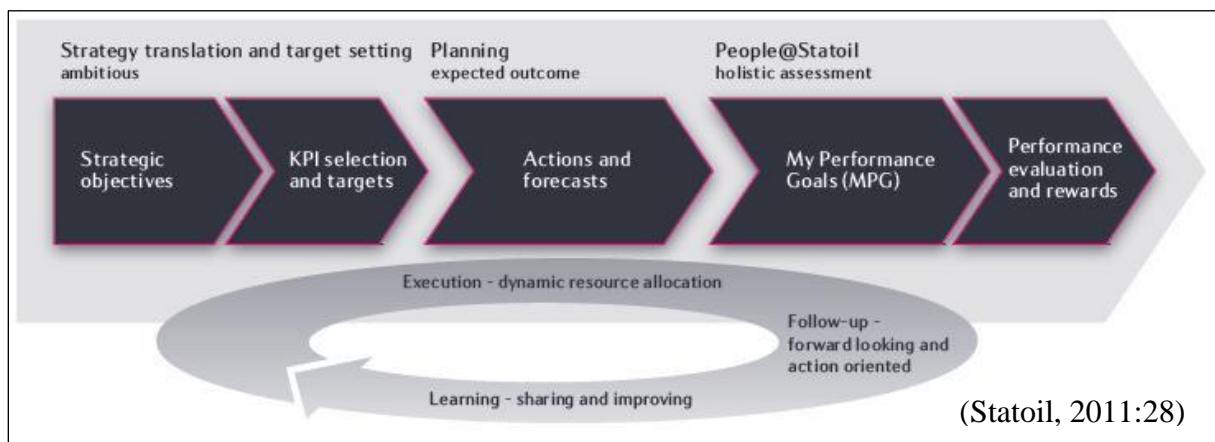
Strategy translation and target setting
ambitious

Planning
expected outcome

People@Statoil
holistic assessment

Strategic objectives

KPI selection and targets

Actions and forecasts

My Performance Goals (MPG)

Performance evaluation and rewards

Execution - dynamic resource allocation

Follow-up - forward looking and action oriented

Learning - sharing and improving

(Statoil, 2011:28)